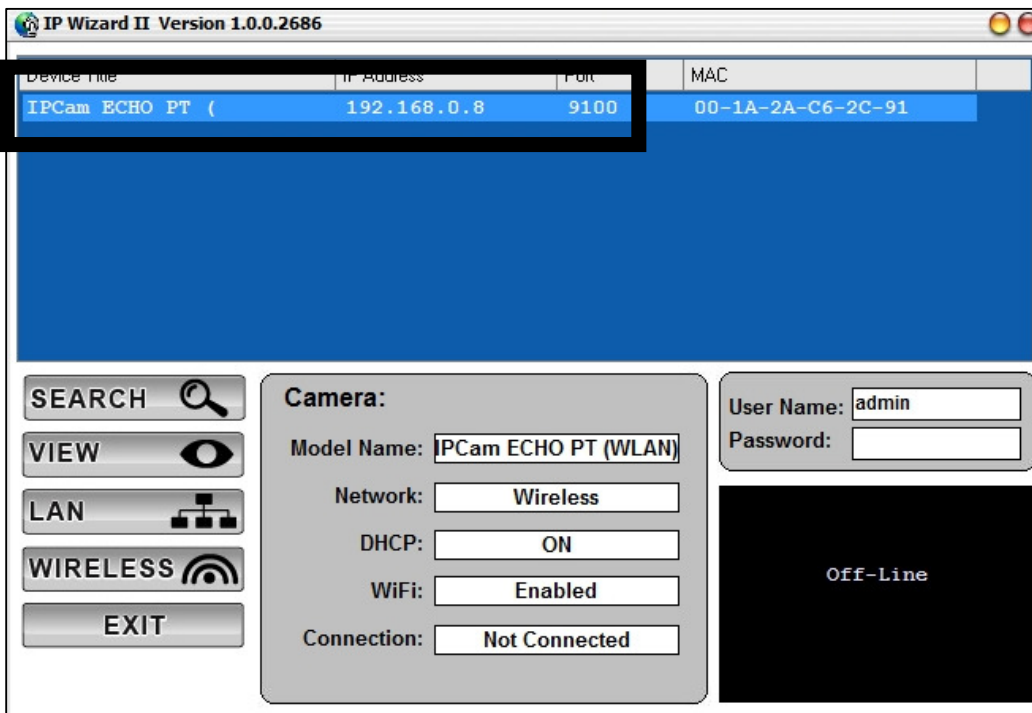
IP Wizard II Version 1.0.0.2686

| Device Title | IP Address | Port | MAC |
|---|---|---|---|
| IPCam ECHO PT ( | 192.168.0.8 | 9100 | 00-1A-2A-C6-2C-91 |

SEARCH
VIEW
LAN
WIRELESS
EXIT

Camera:
Model Name: IPCam ECHO PT (WLAN)
Network: Wireless
DHCP: ON
WiFi: Enabled
Connection: Not Connected

User Name: admin
Password:

Off-Line